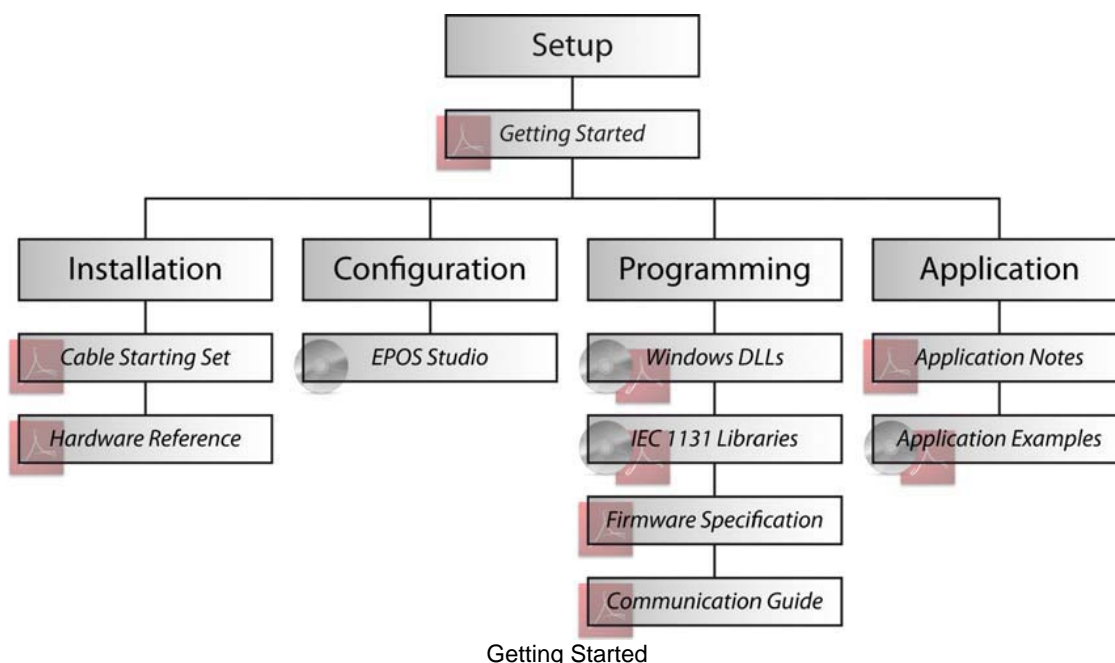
Setup

Getting Started

Installation

Cable Starting Set

Hardware Reference

Configuration

EPOS Studio

Programming

Windows DLLs

IEC 1131 Libraries

Firmware Specification

Communication Guide

Application

Application Notes

Application Examples

Getting Started